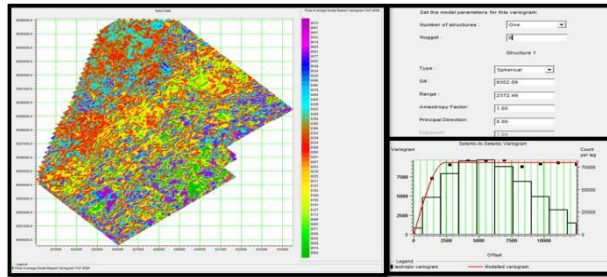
Set the model parameters for this variogram

Number of structures : One

Nugget : 0

Structure 1

Type : Spherical

Sill : 9352.09

Range : 2372.49

Anisotropy Factor : 1.00

Principal Direction : 0.00

Exponent : 1.00

Seismic-to-Seismic Variogram

Variogram

Count per lag

7500

5000

2500

0

70000

60000

50000

40000

30000

20000

10000

0

0

2500

5000

7500

10000

Offset

Legend

Isotropic variogram

Modeled variogram

Grid Data

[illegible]

Legend

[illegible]